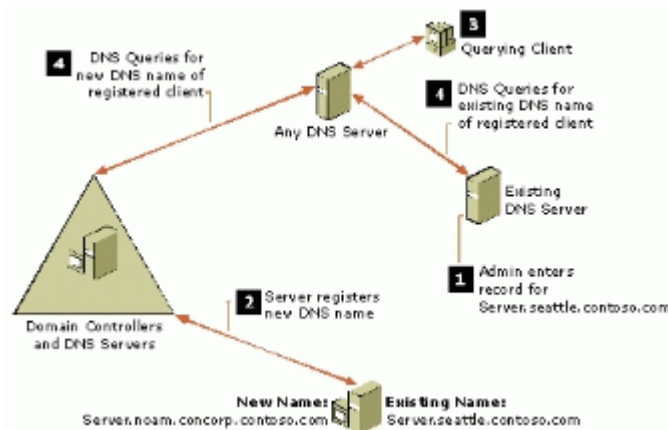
3 Querying Client

4 DNS Queries for new DNS name of registered client

Any DNS Server

4 DNS Queries for existing DNS name of registered client

Existing DNS Server

1 Admin enters record for Server.seattle.contoso.com

2 Server registers new DNS name

Domain Controllers and DNS Servers

New Names: Server.noam.concorp.contoso.com

Existing Names: Server.seattle.contoso.com